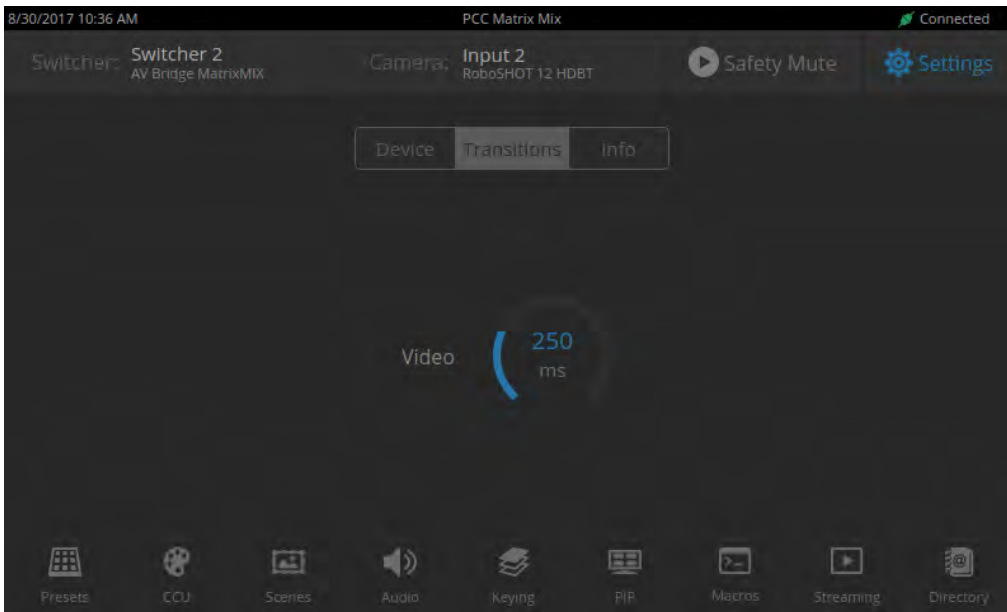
8/30/2017 10:36 AM PCC Matrix Mix Connected

Switcher: Switcher 2 AV Bridge MatrixMIX Camera: Input 2 RoboSHOT 12 HDBT Safety Mute Settings

Device Transitions Info

Video 250 ms

Presets CCU Scenes Audio Keying PIP Macros Streaming Directory